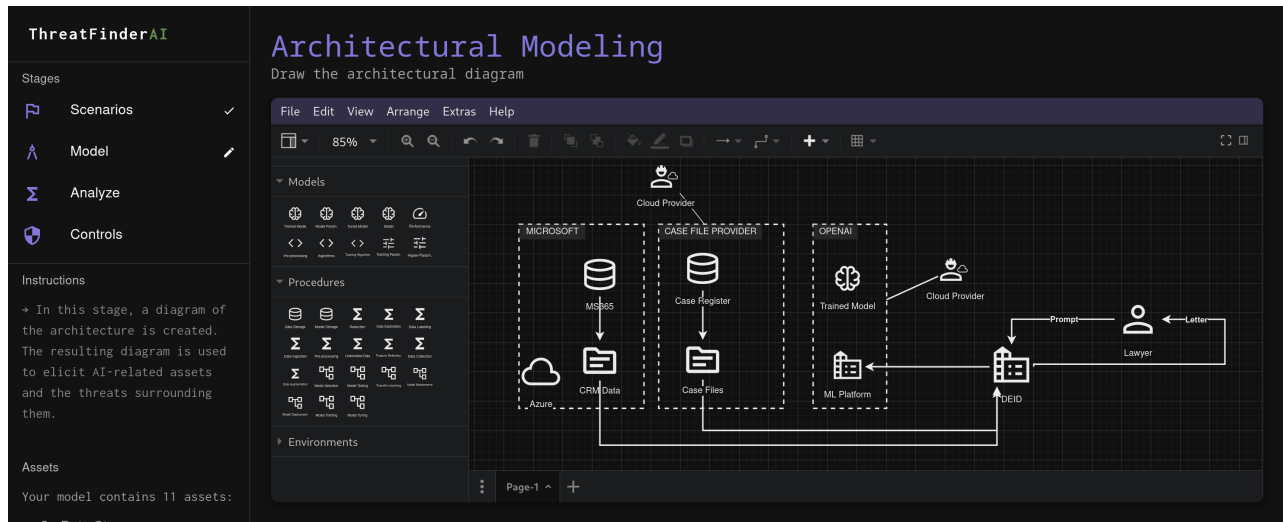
ThreatFinderAI

Stages

Scenarios

Model

Analyze

Controls

Instructions

→ In this stage, a diagram of the architecture is created. The resulting diagram is used to elicit AI-related assets and the threats surrounding them.

Assets

Your model contains 11 assets:

Architectural Modeling

Draw the architectural diagram

File Edit View Arrange Extras Help

85%

Models

Trained Model Model Param. Tuned Model Model Performance

Pre-processing Algorithms Training Algorithm Training Param. Hyper Param.

Procedures

Data Storage Model Storage Detection Data Exploration Data Labelling

Data Ingestion Pre-processing Understand Data Feature Selection Data Collection

Data Augmentation Model Selection Model Training Transfer Learning Model Maintenance

Model Deployment Model Packing Model Tuning

Environments

Cloud Provider

MICROSOFT

MS365

CRM Data

Azure

CASE FILE PROVIDER

Case Register

Case Files

OPENAI

Trained Model

Cloud Provider

ML Platform

DEID

Prompt

Letter

Lawyer

Page-1